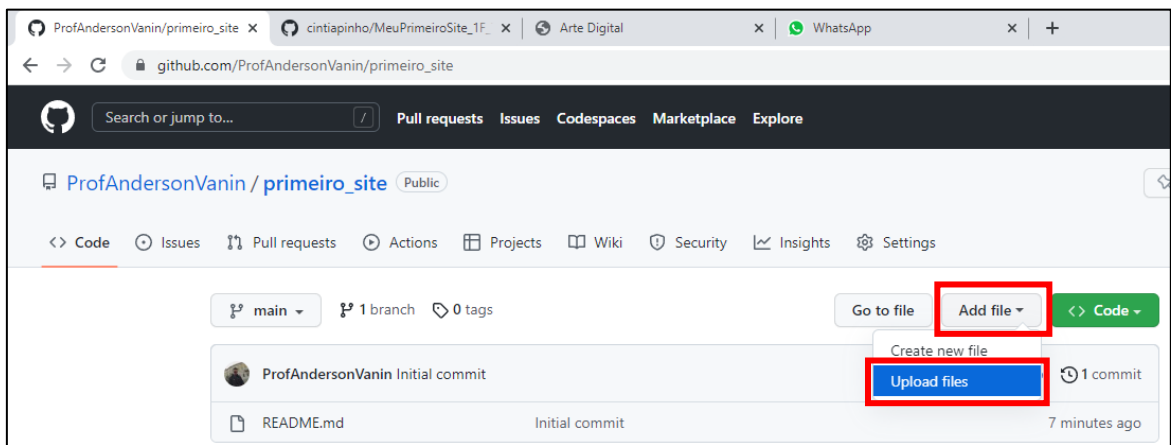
ProfAndersonVanin/primeiro_site ×
cintiapinho/MeuPrimeiroSite_1F_ ×
Arte Digital ×
WhatsApp ×
+

github.com/ProfAndersonVanin/primeiro_site

Search or jump to... /
Pull requests Issues Codespaces Marketplace Explore

ProfAndersonVanin / primeiro_site Public

Code Issues Pull requests Actions Projects Wiki Security Insights Settings

main 1 branch 0 tags
Go to file Add file Code

Create new file
Upload files

ProfAndersonVanin Initial commit
1 commit

README.md Initial commit 7 minutes ago